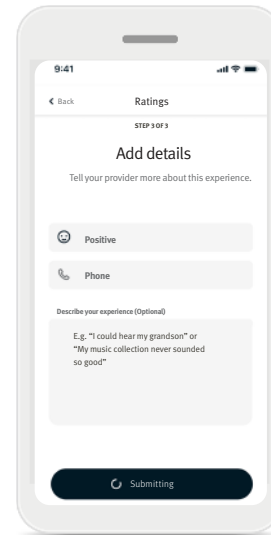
9:41

Back

Ratings

STEP 3 OF 3

Add details

Tell your provider more about this experience.

Positive

Phone

Describe your experience (Optional)

E.g. "I could hear my grandson" or "My music collection never sounded so good"

Submitting